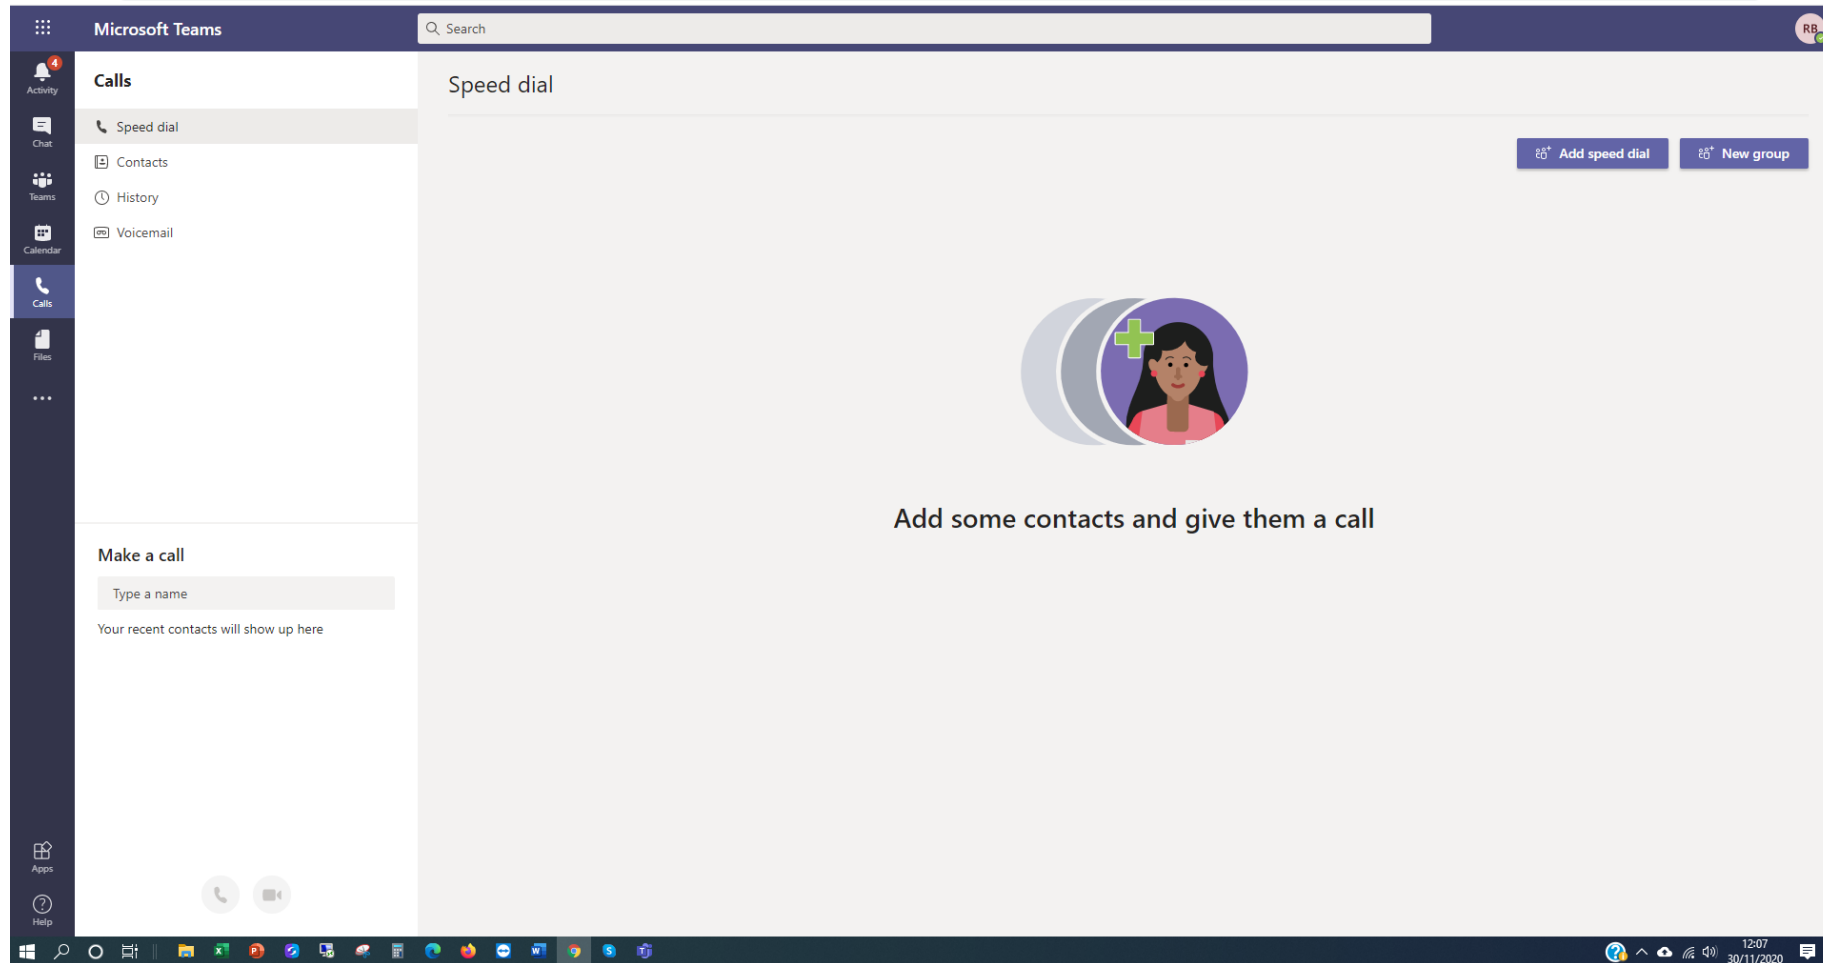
Microsoft Teams

Search

RB

4
Activity

Chat

Teams

Calendar

Calls

Files

...

Apps

Help

Calls

Speed dial

Contacts

History

Voicemail

Make a call

Type a name

Your recent contacts will show up here

Speed dial

Add speed dial

New group

Add some contacts and give them a call

12:07
30/11/2020